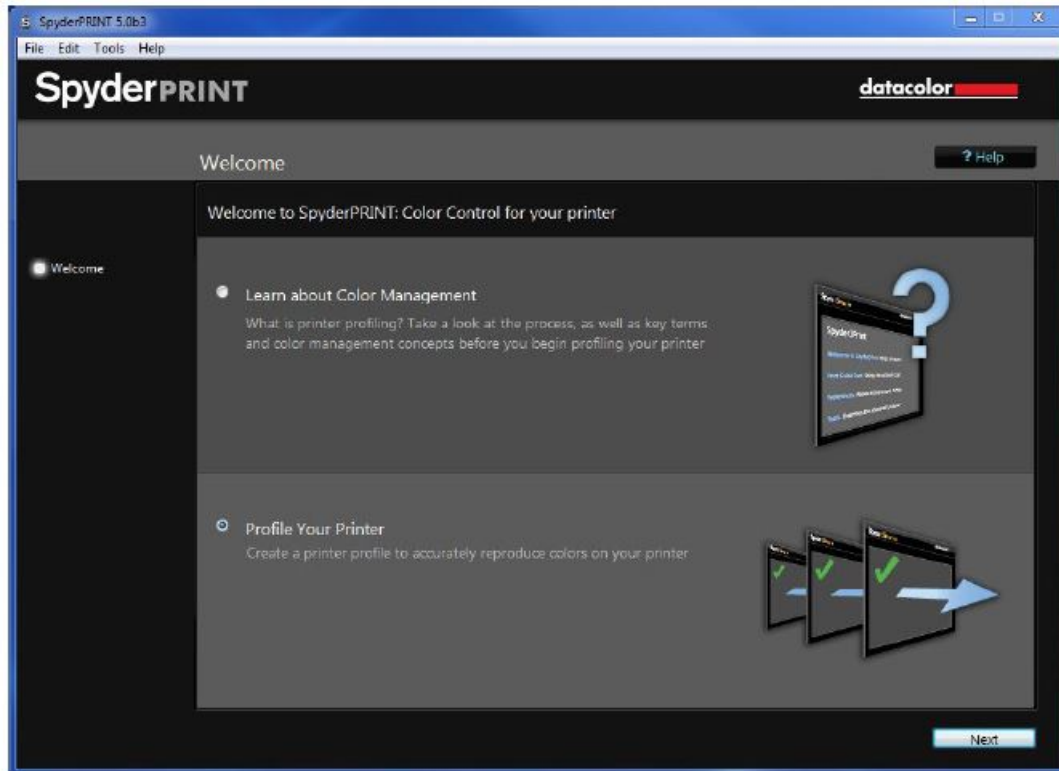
SpyderPRINT 5.0b3

File Edit Tools Help

SpyderPRINT

datacolor

Welcome

? Help

Welcome to SpyderPRINT: Color Control for your printer

Welcome

Learn about Color Management

What is printer profiling? Take a look at the process, as well as key terms and color management concepts before you begin profiling your printer

SpyderPrint

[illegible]

Profile Your Printer

Create a printer profile to accurately reproduce colors on your printer

Next